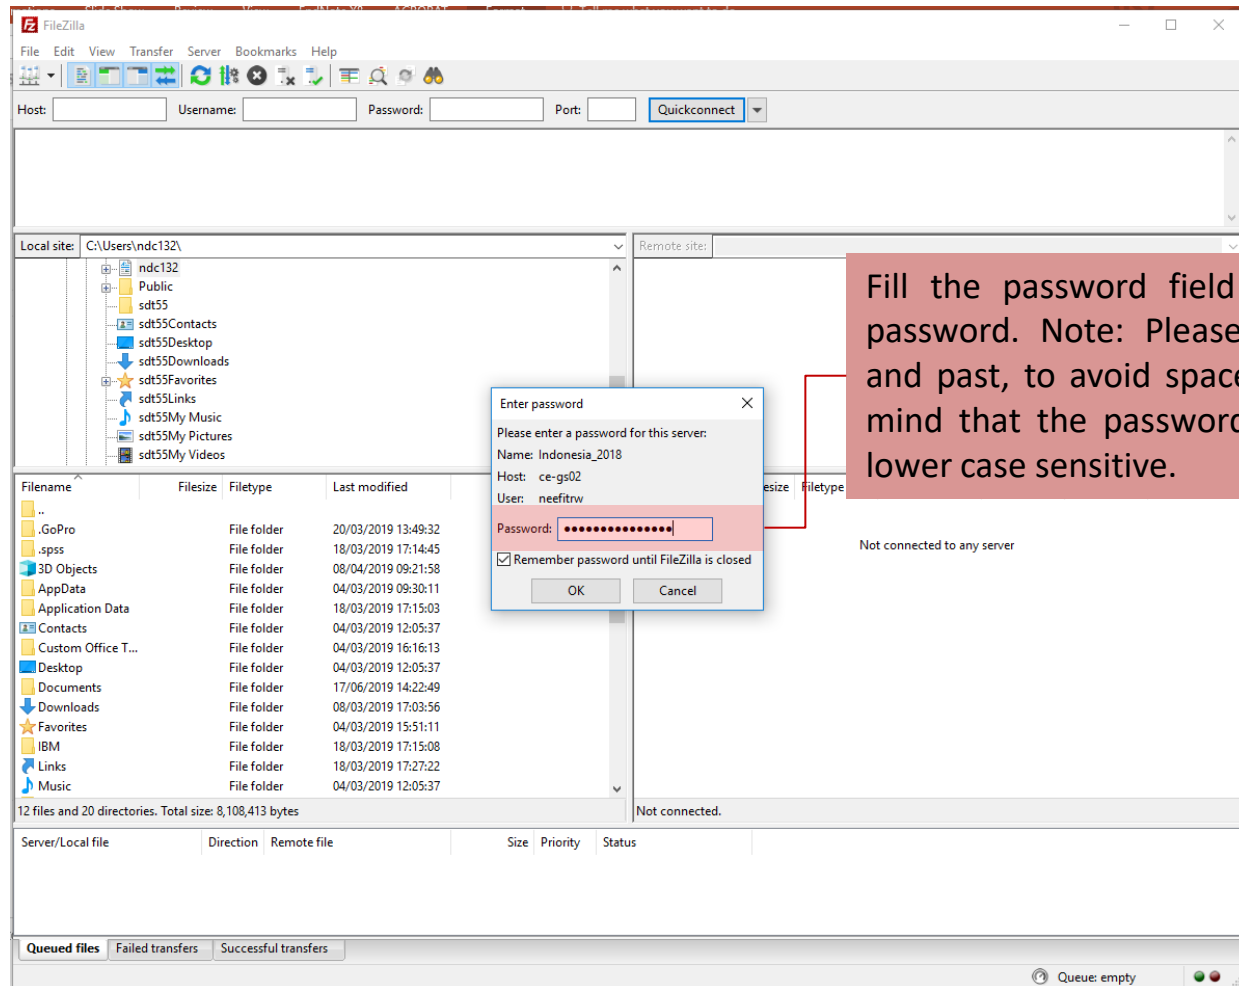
FileZilla

File Edit View Transfer Server Bookmarks Help

Host: Username: Password: Port: Quickconnect

Local site: C:\Users\ndc132\

ndc132
Public
sdt55
sdt55Contacts
sdt55Desktop
sdt55Downloads
sdt55Favorites
sdt55Links
sdt55My Music
sdt55My Pictures
sdt55My Videos

| Filename | Filesize | Filetype | Last modified |
|---|---|---|---|
| .. | | | |
| .GoPro | | File folder | 20/03/2019 13:49:32 |
| .spss | | File folder | 18/03/2019 17:14:45 |
| 3D Objects | | File folder | 08/04/2019 09:21:58 |
| AppData | | File folder | 04/03/2019 09:30:11 |
| Application Data | | File folder | 18/03/2019 17:15:03 |
| Contacts | | File folder | 04/03/2019 12:05:37 |
| Custom Office T... | | File folder | 04/03/2019 16:16:13 |
| Desktop | | File folder | 04/03/2019 12:05:37 |
| Documents | | File folder | 17/06/2019 14:22:49 |
| Downloads | | File folder | 08/03/2019 17:03:56 |
| Favorites | | File folder | 04/03/2019 15:51:11 |
| IBM | | File folder | 18/03/2019 17:15:08 |
| Links | | File folder | 18/03/2019 17:27:22 |
| Music | | File folder | 04/03/2019 12:05:37 |

12 files and 20 directories. Total size: 8,108,413 bytes

Remote site:

esize Filetype

Not connected to any server

Not connected.

Enter password
Please enter a password for this server:
Name: Indonesia_2018
Host: ce-gs02
User: neefitrw
Password: ••••••••••••••
Remember password until FileZilla is closed
OK Cancel

Fill the password field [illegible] password. Note: Please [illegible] and past, to avoid space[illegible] mind that the passwor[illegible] lower case sensitive.

Server/Local file Direction Remote file Size Priority Status

Queued files Failed transfers Successful transfers

Queue: empty